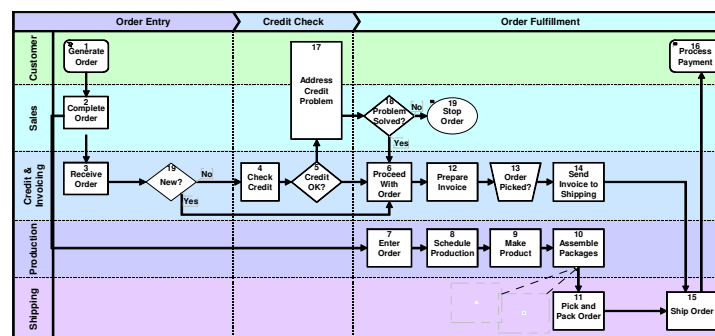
Order Entry
Credit Check
Order Fulfillment

Customer
Sales
Credit & Invoicing
Production
Shipping

1
Generate Order

16
Process Payment

17
Address Credit Problem

2
Complete Order

18
Problem Solved?

No

19
Stop Order

Yes

3
Receive Order

19
New?

No

Yes

4
Check Credit

5
Credit OK?

6
Proceed With Order

12
Prepare Invoice

13
Order Picked?

14
Send Invoice to Shipping

7
Enter Order

8
Schedule Production

9
Make Product

10
Assemble Packages

11
Pick and Pack Order

15
Ship Order